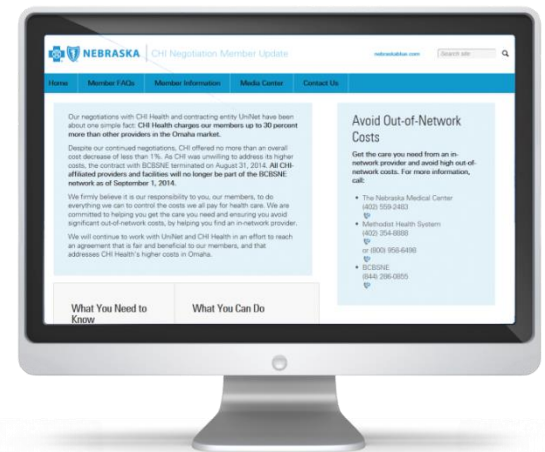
NEBRASKA | CHI Negotiation Member Update

nebraskablue.com

Search site

Home | Member FAQs | Member Information | Media Center | Contact Us

Our negotiations with CHI Health and contracting entity UniNet have been about one simple fact: CHI Health charges our members up to 30 percent more than other providers in the Omaha market.

Despite our continued negotiations, CHI offered no more than an overall cost decrease of less than 1%. As CHI was unwilling to address its higher costs, the contract with BCBSNE terminated on August 31, 2014. All CHI-affiliated providers and facilities will no longer be part of the BCBSNE network as of September 1, 2014.

We firmly believe it is our responsibility to you, our members, to do everything we can to control the costs we all pay for health care. We are committed to helping you get the care you need and ensuring you avoid significant out-of-network costs, by helping you find an in-network provider.

We will continue to work with UniNet and CHI Health in an effort to reach an agreement that is fair and beneficial to our members, and that addresses CHI Health's higher costs in Omaha.

What You Need to Know

What You Can Do

Avoid Out-of-Network Costs

Get the care you need from an in-network provider and avoid high out-of-network costs. For more information, call:

• The Nebraska Medical Center (402) 559-2483
• Methodist Health System (402) 354-8888 or (800) 956-6490
• BCBSNE (844) 296-0855